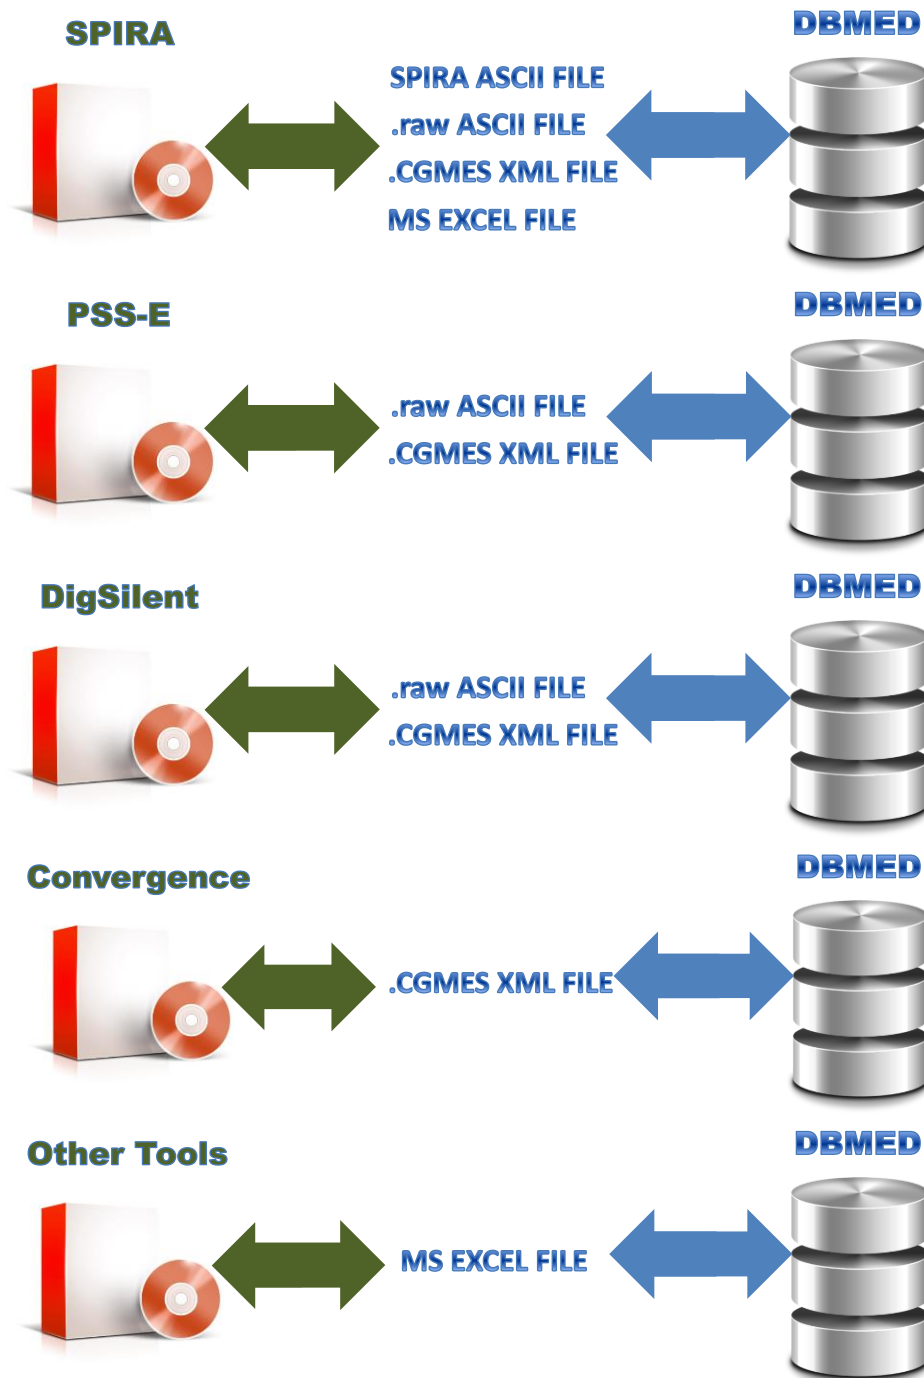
SPIRA

DBMED

SPIRA ASCII FILE
.raw ASCII FILE
.CGMES XML FILE
MS EXCEL FILE

PSS-E

DBMED

.raw ASCII FILE
.CGMES XML FILE

DigSilent

DBMED

.raw ASCII FILE
.CGMES XML FILE

Convergence

DBMED

.CGMES XML FILE

Other Tools

DBMED

MS EXCEL FILE